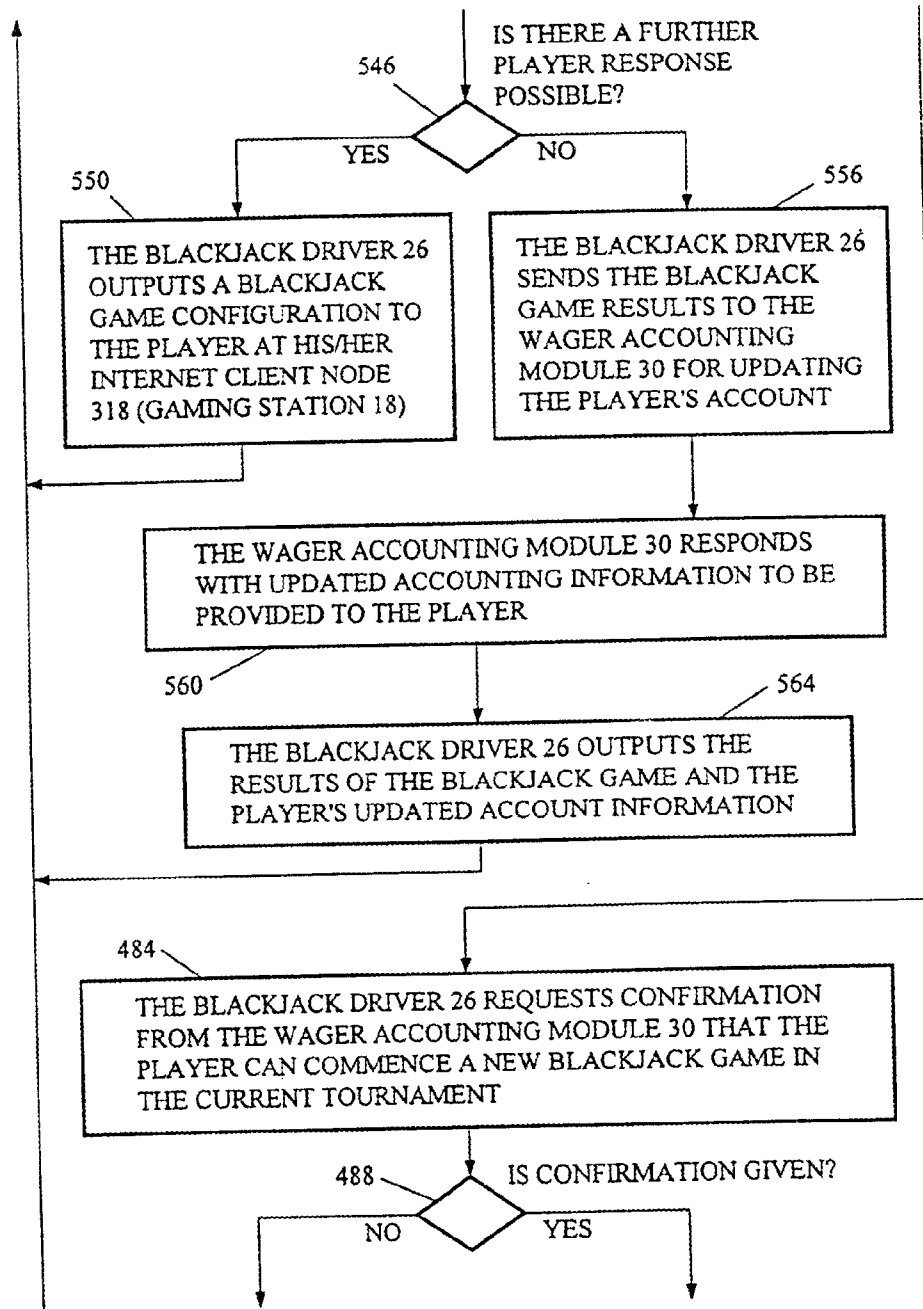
IS THERE A FURTHER PLAYER RESPONSE POSSIBLE?

546

YES

NO

550

556

THE BLACKJACK DRIVER 26 OUTPUTS A BLACKJACK GAME CONFIGURATION TO THE PLAYER AT HIS/HER INTERNET CLIENT NODE 318 (GAMING STATION 18)

THE BLACKJACK DRIVER 26 SENDS THE BLACKJACK GAME RESULTS TO THE WAGER ACCOUNTING MODULE 30 FOR UPDATING THE PLAYER'S ACCOUNT

THE WAGER ACCOUNTING MODULE 30 RESPONDS WITH UPDATED ACCOUNTING INFORMATION TO BE PROVIDED TO THE PLAYER

560

564

THE BLACKJACK DRIVER 26 OUTPUTS THE RESULTS OF THE BLACKJACK GAME AND THE PLAYER'S UPDATED ACCOUNT INFORMATION

484

THE BLACKJACK DRIVER 26 REQUESTS CONFIRMATION FROM THE WAGER ACCOUNTING MODULE 30 THAT THE PLAYER CAN COMMENCE A NEW BLACKJACK GAME IN THE CURRENT TOURNAMENT

488

IS CONFIRMATION GIVEN?

NO

YES